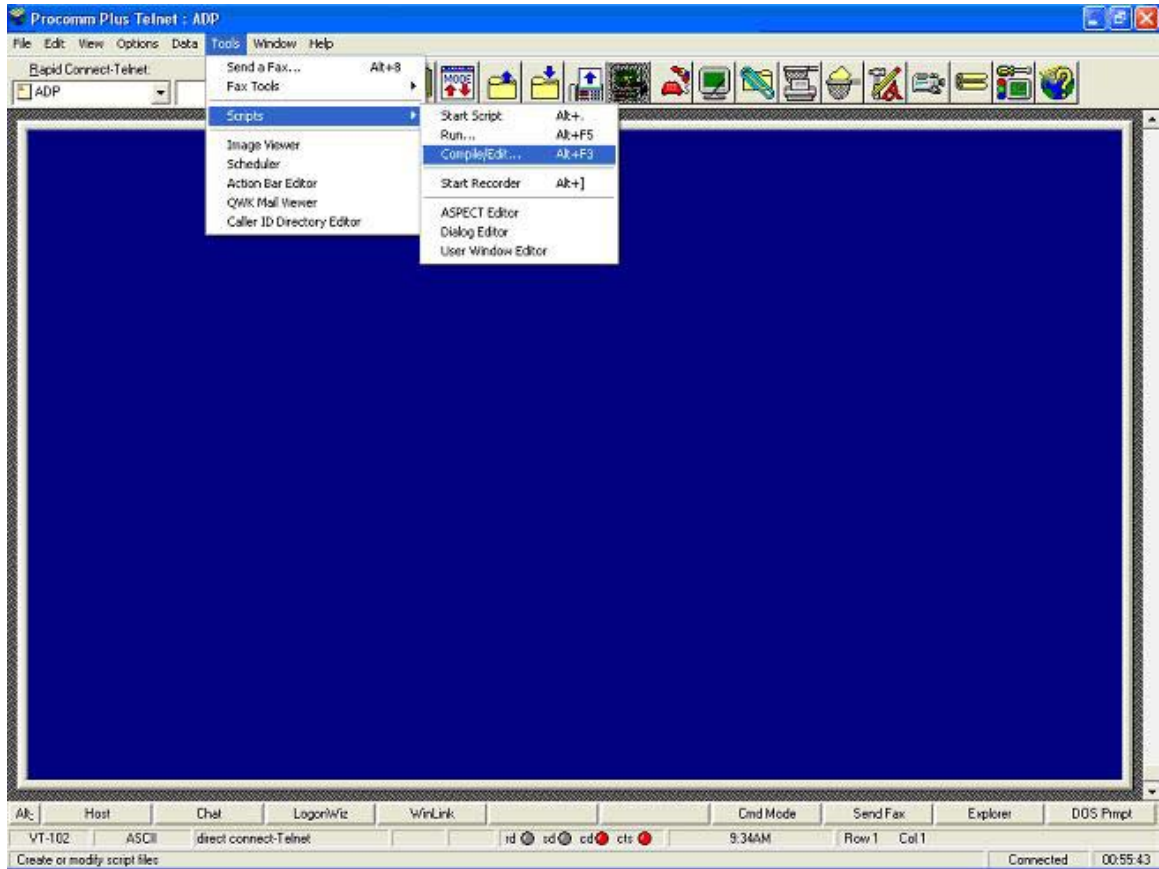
Procomm Plus Telnet : ADP

File Edit View Options Data Tools Window Help

Rapid Connect-Telnet:
ADP

Send a Fax... Alt+8
Fax Tools
Scripts
Image Viewer
Scheduler
Action Bar Editor
QWK Mail Viewer
Caller ID Directory Editor

Start Script Alt+.
Run... Alt+F5
Compile/Edit... Alt+F3
Start Recorder Alt+]
ASPECT Editor
Dialog Editor
User Window Editor

MODE

Alt Host Chat LogonWiz WinLink Cmd Mode Send Fax Explorer DOS Prmpt

VT-102 ASCII direct connect-Telnet rd sd cd cts 9:34AM Row 1 Col 1

Create or modify script files Connected 00:55:43